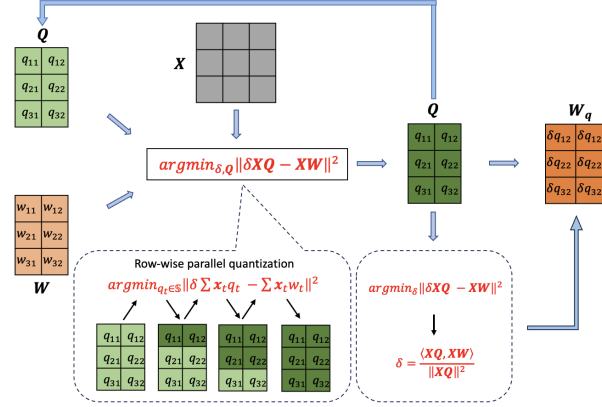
$Q$

| $q_{11}$ | $q_{12}$ |
|---|---|
| $q_{21}$ | $q_{22}$ |
| $q_{31}$ | $q_{32}$ |

$X$

| $w_{11}$ | $w_{12}$ |
|---|---|
| $w_{21}$ | $w_{22}$ |
| $w_{31}$ | $w_{32}$ |

$W$

$argmin_{\delta,Q}\|\delta XQ - XW\|^2$

$Q$

| $q_{11}$ | $q_{12}$ |
|---|---|
| $q_{21}$ | $q_{22}$ |
| $q_{31}$ | $q_{32}$ |

$W_q$

| $\delta q_{12}$ | $\delta q_{12}$ |
|---|---|
| $\delta q_{22}$ | $\delta q_{22}$ |
| $\delta q_{32}$ | $\delta q_{32}$ |

Row-wise parallel quantization

$argmin_{q_t \in \mathbb{S}}\|\delta \sum x_t q_t - \sum x_t w_t\|^2$

| $q_{11}$ | $q_{12}$ |
|---|---|
| $q_{21}$ | $q_{22}$ |
| $q_{31}$ | $q_{32}$ |

| $q_{11}$ | $q_{12}$ |
|---|---|
| $q_{21}$ | $q_{22}$ |
| $q_{31}$ | $q_{32}$ |

| $q_{11}$ | $q_{12}$ |
|---|---|
| $q_{21}$ | $q_{22}$ |
| $q_{31}$ | $q_{32}$ |

| $q_{11}$ | $q_{12}$ |
|---|---|
| $q_{21}$ | $q_{22}$ |
| $q_{31}$ | $q_{32}$ |

$argmin_{\delta}\|\delta XQ - XW\|^2$

$\delta = \frac{\langle XQ, XW \rangle}{\|XQ\|^2}$